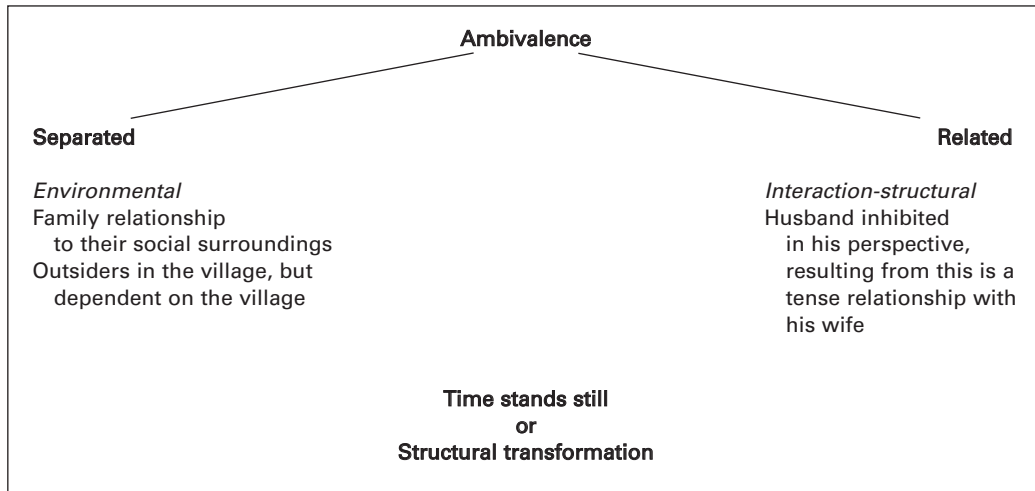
Ambivalence

Separated

Related

*Environmental*
Family relationship to their social surroundings
Outsiders in the village, but dependent on the village

*Interaction-structural*
Husband inhibited in his perspective, resulting from this is a tense relationship with his wife

Time stands still
or
Structural transformation